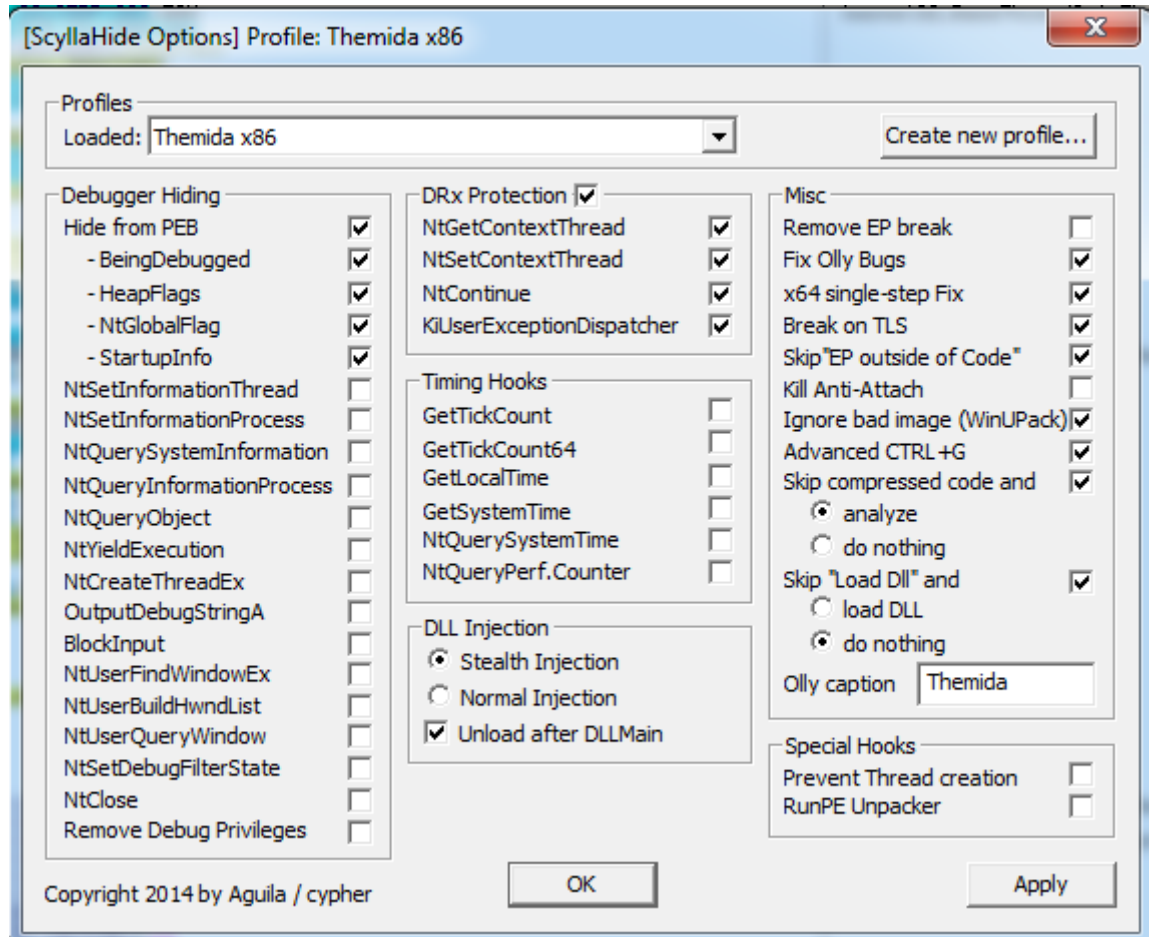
[ScyllaHide Options] Profile: Themida x86

Profiles
Loaded: Themida x86
Create new profile...

Debugger Hiding
Hide from PEB
- BeingDebugged
- HeapFlags
- NtGlobalFlag
- StartupInfo
NtSetInformationThread
NtSetInformationProcess
NtQuerySystemInformation
NtQueryInformationProcess
NtQueryObject
NtYieldExecution
NtCreateThreadEx
OutputDebugStringA
BlockInput
NtUserFindWindowEx
NtUserBuildHwndList
NtUserQueryWindow
NtSetDebugFilterState
NtClose
Remove Debug Privileges

DRx Protection
NtGetContextThread
NtSetContextThread
NtContinue
KiUserExceptionDispatcher

Timing Hooks
GetTickCount
GetTickCount64
GetLocalTime
GetSystemTime
NtQuerySystemTime
NtQueryPerf.Counter

DLL Injection
Stealth Injection
Normal Injection
Unload after DLLMain

Misc
Remove EP break
Fix Olly Bugs
x64 single-step Fix
Break on TLS
Skip"EP outside of Code"
Kill Anti-Attach
Ignore bad image (WinUPack)
Advanced CTRL+G
Skip compressed code and
analyze
do nothing
Skip "Load Dll" and
load DLL
do nothing
Olly caption Themida

Special Hooks
Prevent Thread creation
RunPE Unpacker

Copyright 2014 by Aguila / cypher
OK
Apply